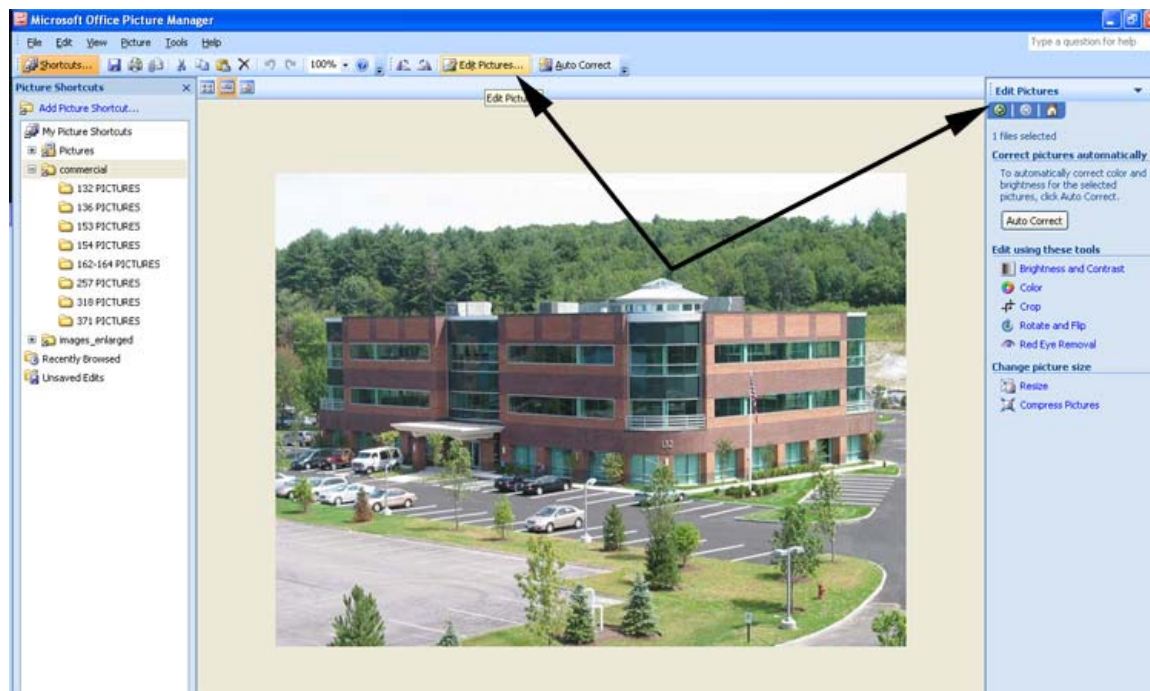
Microsoft Office Picture Manager

File Edit View Picture Tools Help

Type a question for help

Shortcuts... 100% Edit Pictures... Auto Correct

Edit Pictur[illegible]

Picture Shortcuts

Add Picture Shortcut...

My Picture Shortcuts

Pictures

commercial

132 PICTURES

136 PICTURES

153 PICTURES

154 PICTURES

162-164 PICTURES

257 PICTURES

318 PICTURES

371 PICTURES

images_enlarged

Recently Browsed

Unsaved Edits

132

Edit Pictures

1 files selected

Correct pictures automatically

To automatically correct color and brightness for the selected pictures, click Auto Correct.

Auto Correct

Edit using these tools

Brightness and Contrast

Color

Crop

Rotate and Flip

Red Eye Removal

Change picture size

Resize

Compress Pictures